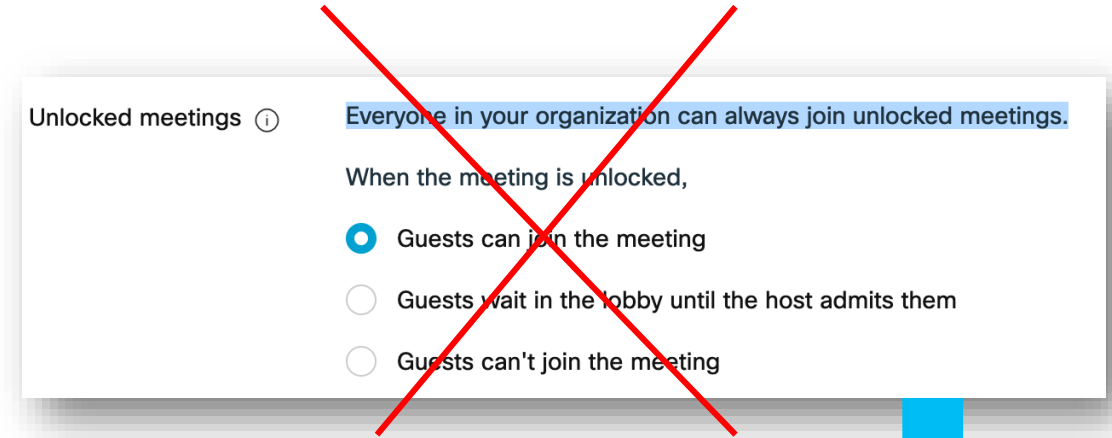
Unlocked meetings ⓘ

Everyone in your organization can always join unlocked meetings.

When the meeting is unlocked,

Guests can join the meeting

Guests wait in the lobby until the host admits them

Guests can't join the meeting